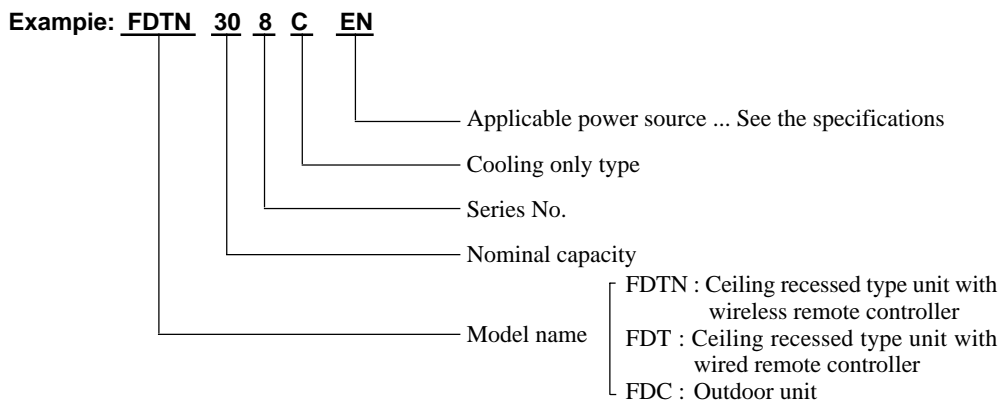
Exampie: FDTN 30 8 C EN

Applicable power source ... See the specifications

Cooling only type

Series No.

Nominal capacity

Model name

FDTN : Ceiling recessed type unit with wireless remote controller
FDT : Ceiling recessed type unit with wired remote controller
FDC : Outdoor unit